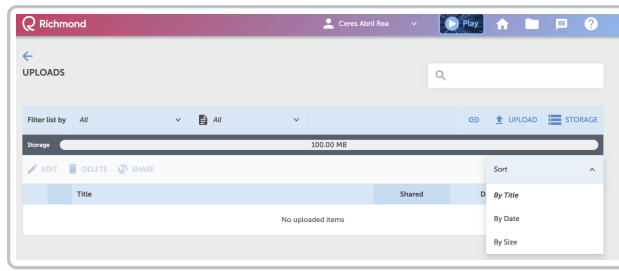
Richmond

Ceres Abril Rea

Play

UPLOADS

Filter list by All

All

UPLOAD

STORAGE

Storage

100.00 MB

EDIT

DELETE

SHARE

Sort

| Title | Shared | D |
|---|---|---|
| No uploaded items | | |

By Title

By Date

By Size